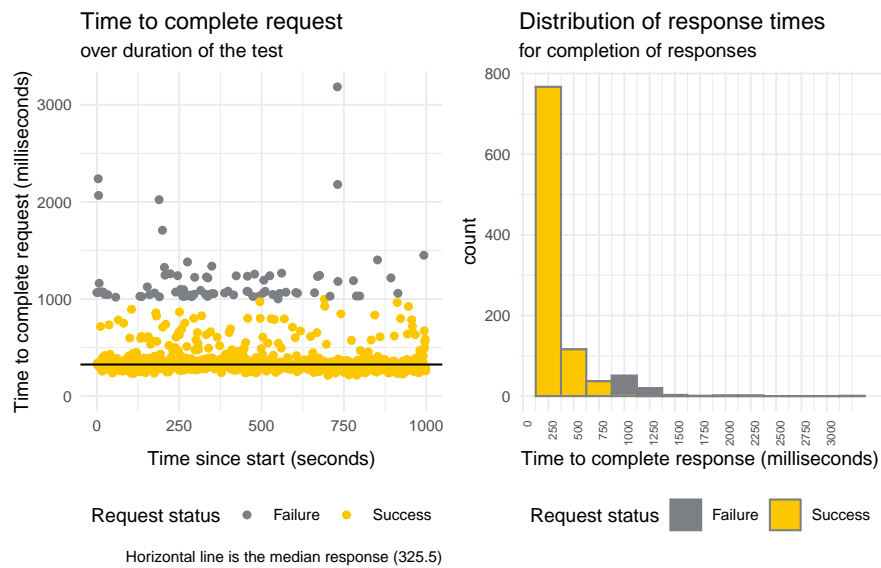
Time to complete request
over duration of the test

Time to complete request (milliseconds)

3000
2000
1000
0

0 250 500 750 1000

Time since start (seconds)

Request status Failure Success

Horizontal line is the median response (325.5)

Distribution of response times
for completion of responses

count

800
600
400
200
0

0 250 500 750 1000 1250 1500 1750 2000 2250 2500 2750 3000

Time to complete response (milliseconds)

Request status Failure Success